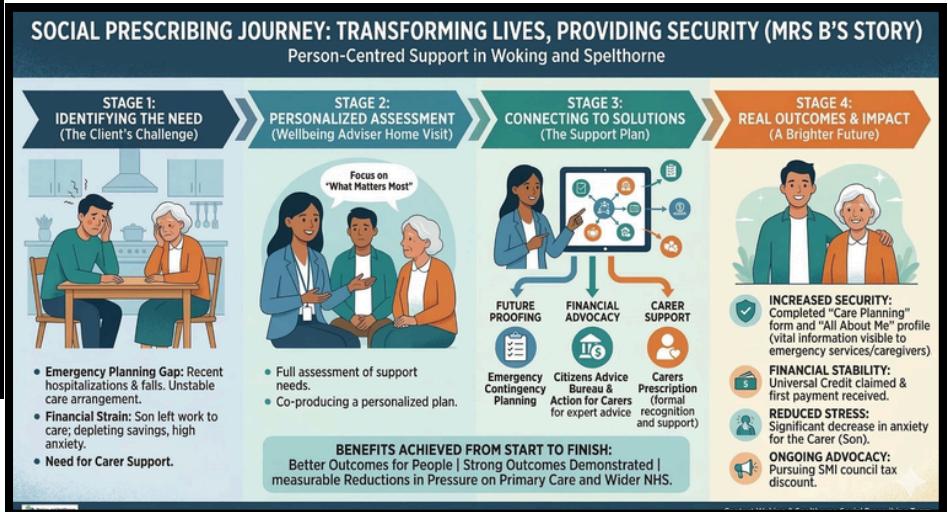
SOCIAL PRESCRIBING JOURNEY: TRANSFORMING LIVES, PROVIDING SECURITY (MRS B'S STORY)
Person-Centred Support in Woking and Spelthorne

STAGE 1: IDENTIFYING THE NEED
(The Client's Challenge)

• Emergency Planning Gap: Recent hospitalizations & falls. Unstable care arrangement.
• Financial Strain: Son left work to care; depleting savings, high anxiety.
• Need for Carer Support.

STAGE 2: PERSONALIZED ASSESSMENT
(Wellbeing Adviser Home Visit)

Focus on "What Matters Most"

• Full assessment of support needs.
• Co-producing a personalized plan.

STAGE 3: CONNECTING TO SOLUTIONS
(The Support Plan)

FUTURE PROOFING
Emergency Contingency Planning

FINANCIAL ADVOCACY
Citizens Advice Bureau & Action for Carers for expert advice

CARER SUPPORT
Carers Prescription (formal recognition and support)

STAGE 4: REAL OUTCOMES & IMPACT
(A Brighter Future)

INCREASED SECURITY: Completed "Care Planning" form and "All About Me" profile (vital information visible to emergency services/caregivers)

FINANCIAL STABILITY: Universal Credit claimed & first payment received.

REDUCED STRESS: Significant decrease in anxiety for the Carer (Son).

ONGOING ADVOCACY: Pursuing SMI council tax discount.

BENEFITS ACHIEVED FROM START TO FINISH:
Better Outcomes for People | Strong Outcomes Demonstrated | measurable Reductions in Pressure on Primary Care and Wider NHS.

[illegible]